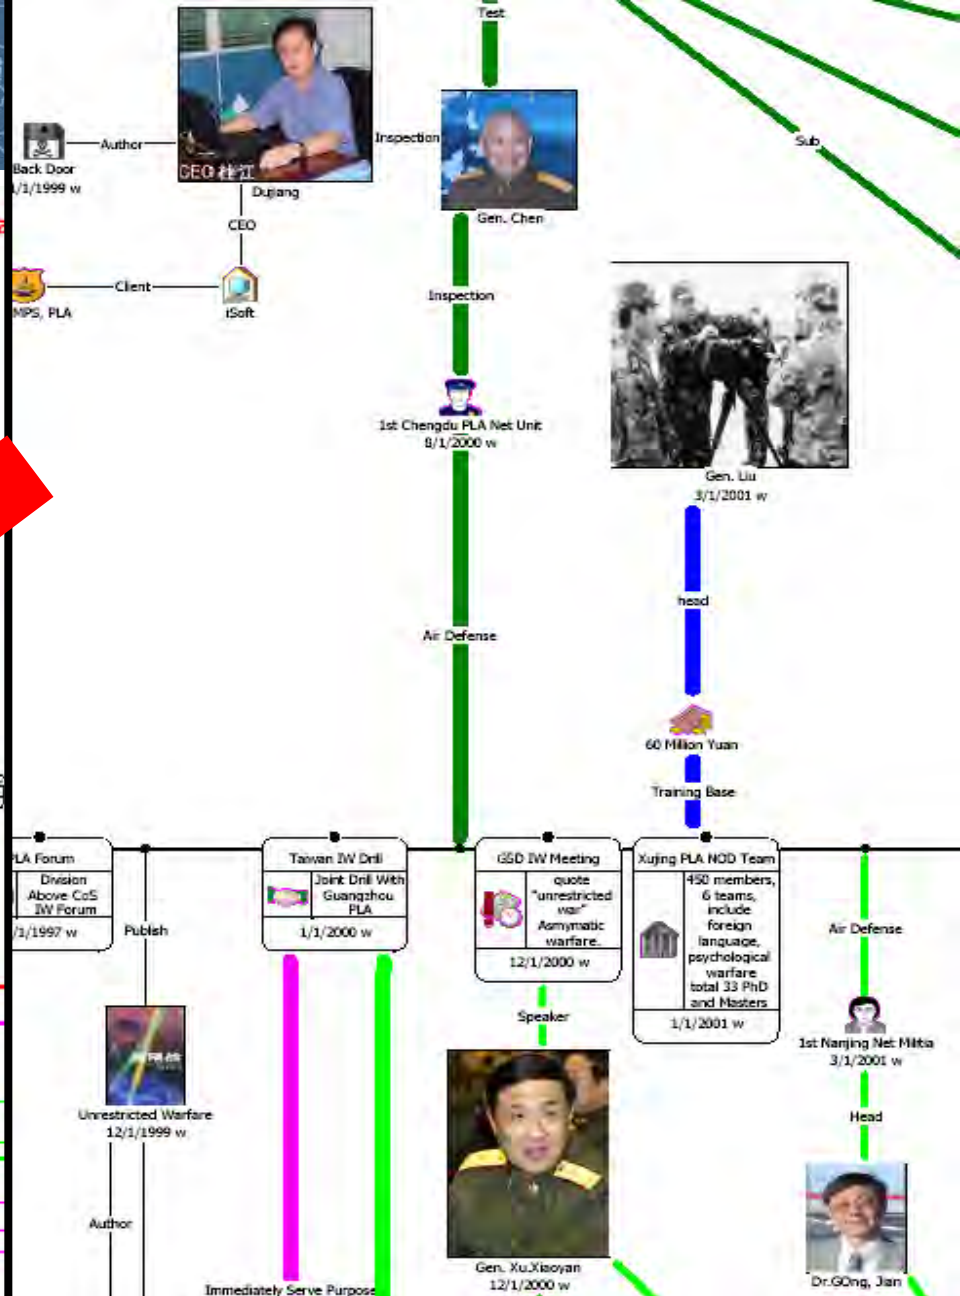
Test

Back Door
/1/1999 w

Author

CEO 杜江

Dujiang

CEO

Inspection

Gen. Chen

Sub

MPS, PLA

Client

iSoft

Inspection

1st Chengdu PLA Net Unit
8/1/2000 w

Gen. Liu
3/1/2001 w

head

Air Defense

60 Million Yuan

Training Base

LA Forum

Division Above CoS IW Forum

/1/1997 w

Publish

Taiwan IW Drill

Joint Drill With Guangzhou PLA

1/1/2000 w

GSD IW Meeting

quote "unrestricted war" Asymmetric warfare.

12/1/2000 w

Xujing PLA NOD Team

450 members, 6 teams, include foreign language, psychological warfare total 33 PhD and Masters

1/1/2001 w

Air Defense

Speaker

1st Nanjing Net Militia
3/1/2001 w

Unrestricted Warfare
12/1/1999 w

Head

Author

Immediately Serve Purpose

Gen. Xu,Xiaoyan
12/1/2000 w

Dr.GOng, Jian